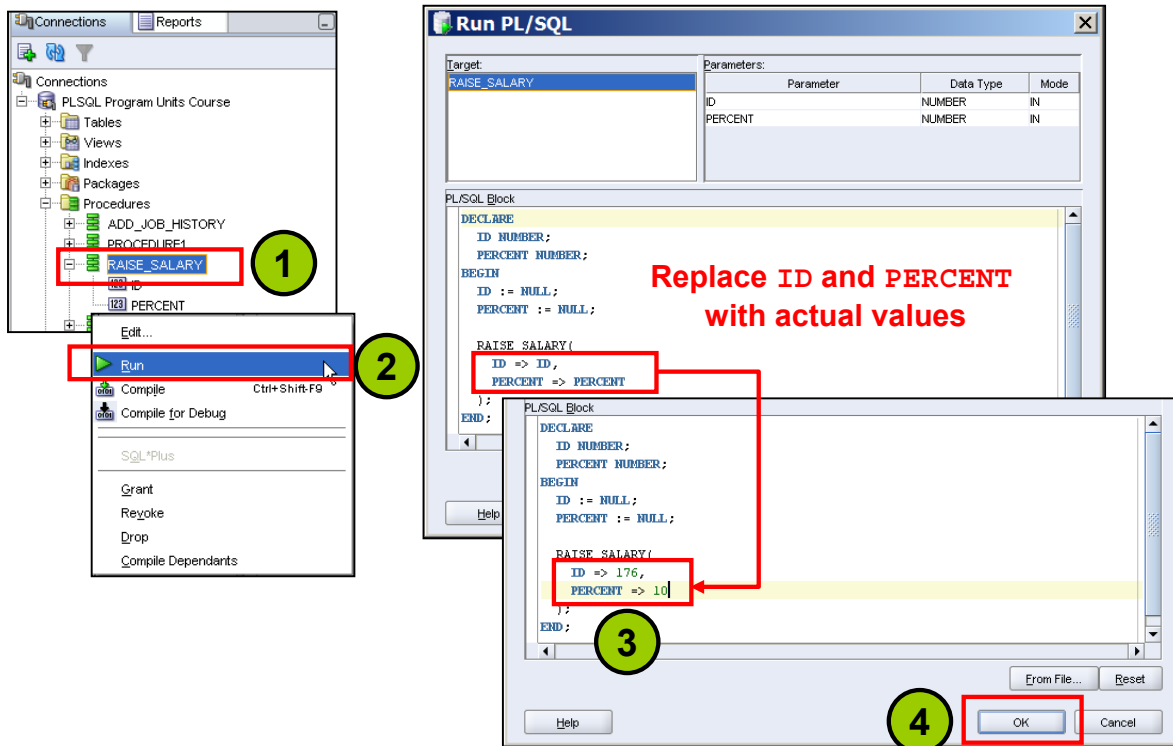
Connections Reports

Connections
PLSQL Program Units Course
Tables
Views
Indexes
Packages
Procedures
ADD_JOB_HISTORY
PROCEDURE1
RAISE_SALARY
ID
PERCENT

1

Edit...
Run
Compile Ctrl+Shift-F9
Compile for Debug
SQL*Plus
Grant
Revoke
Drop
Compile Dependants

2

Run PL/SQL

Target:
RAISE_SALARY

Parameters:

| Parameter | Data Type | Mode |
|---|---|---|
| ID | NUMBER | IN |
| PERCENT | NUMBER | IN |

PL/SQL Block
DECLARE
ID NUMBER;
PERCENT NUMBER;
BEGIN
ID := NULL;
PERCENT := NULL;

RAISE_SALARY(
ID => ID,
PERCENT => PERCENT
);
END;

Replace ID and PERCENT with actual values

Help

PL/SQL Block
DECLARE
ID NUMBER;
PERCENT NUMBER;
BEGIN
ID := NULL;
PERCENT := NULL;

RAISE_SALARY(
ID => 176,
PERCENT => 10
);
END;

3

From File... Reset

Help

4

OK Cancel